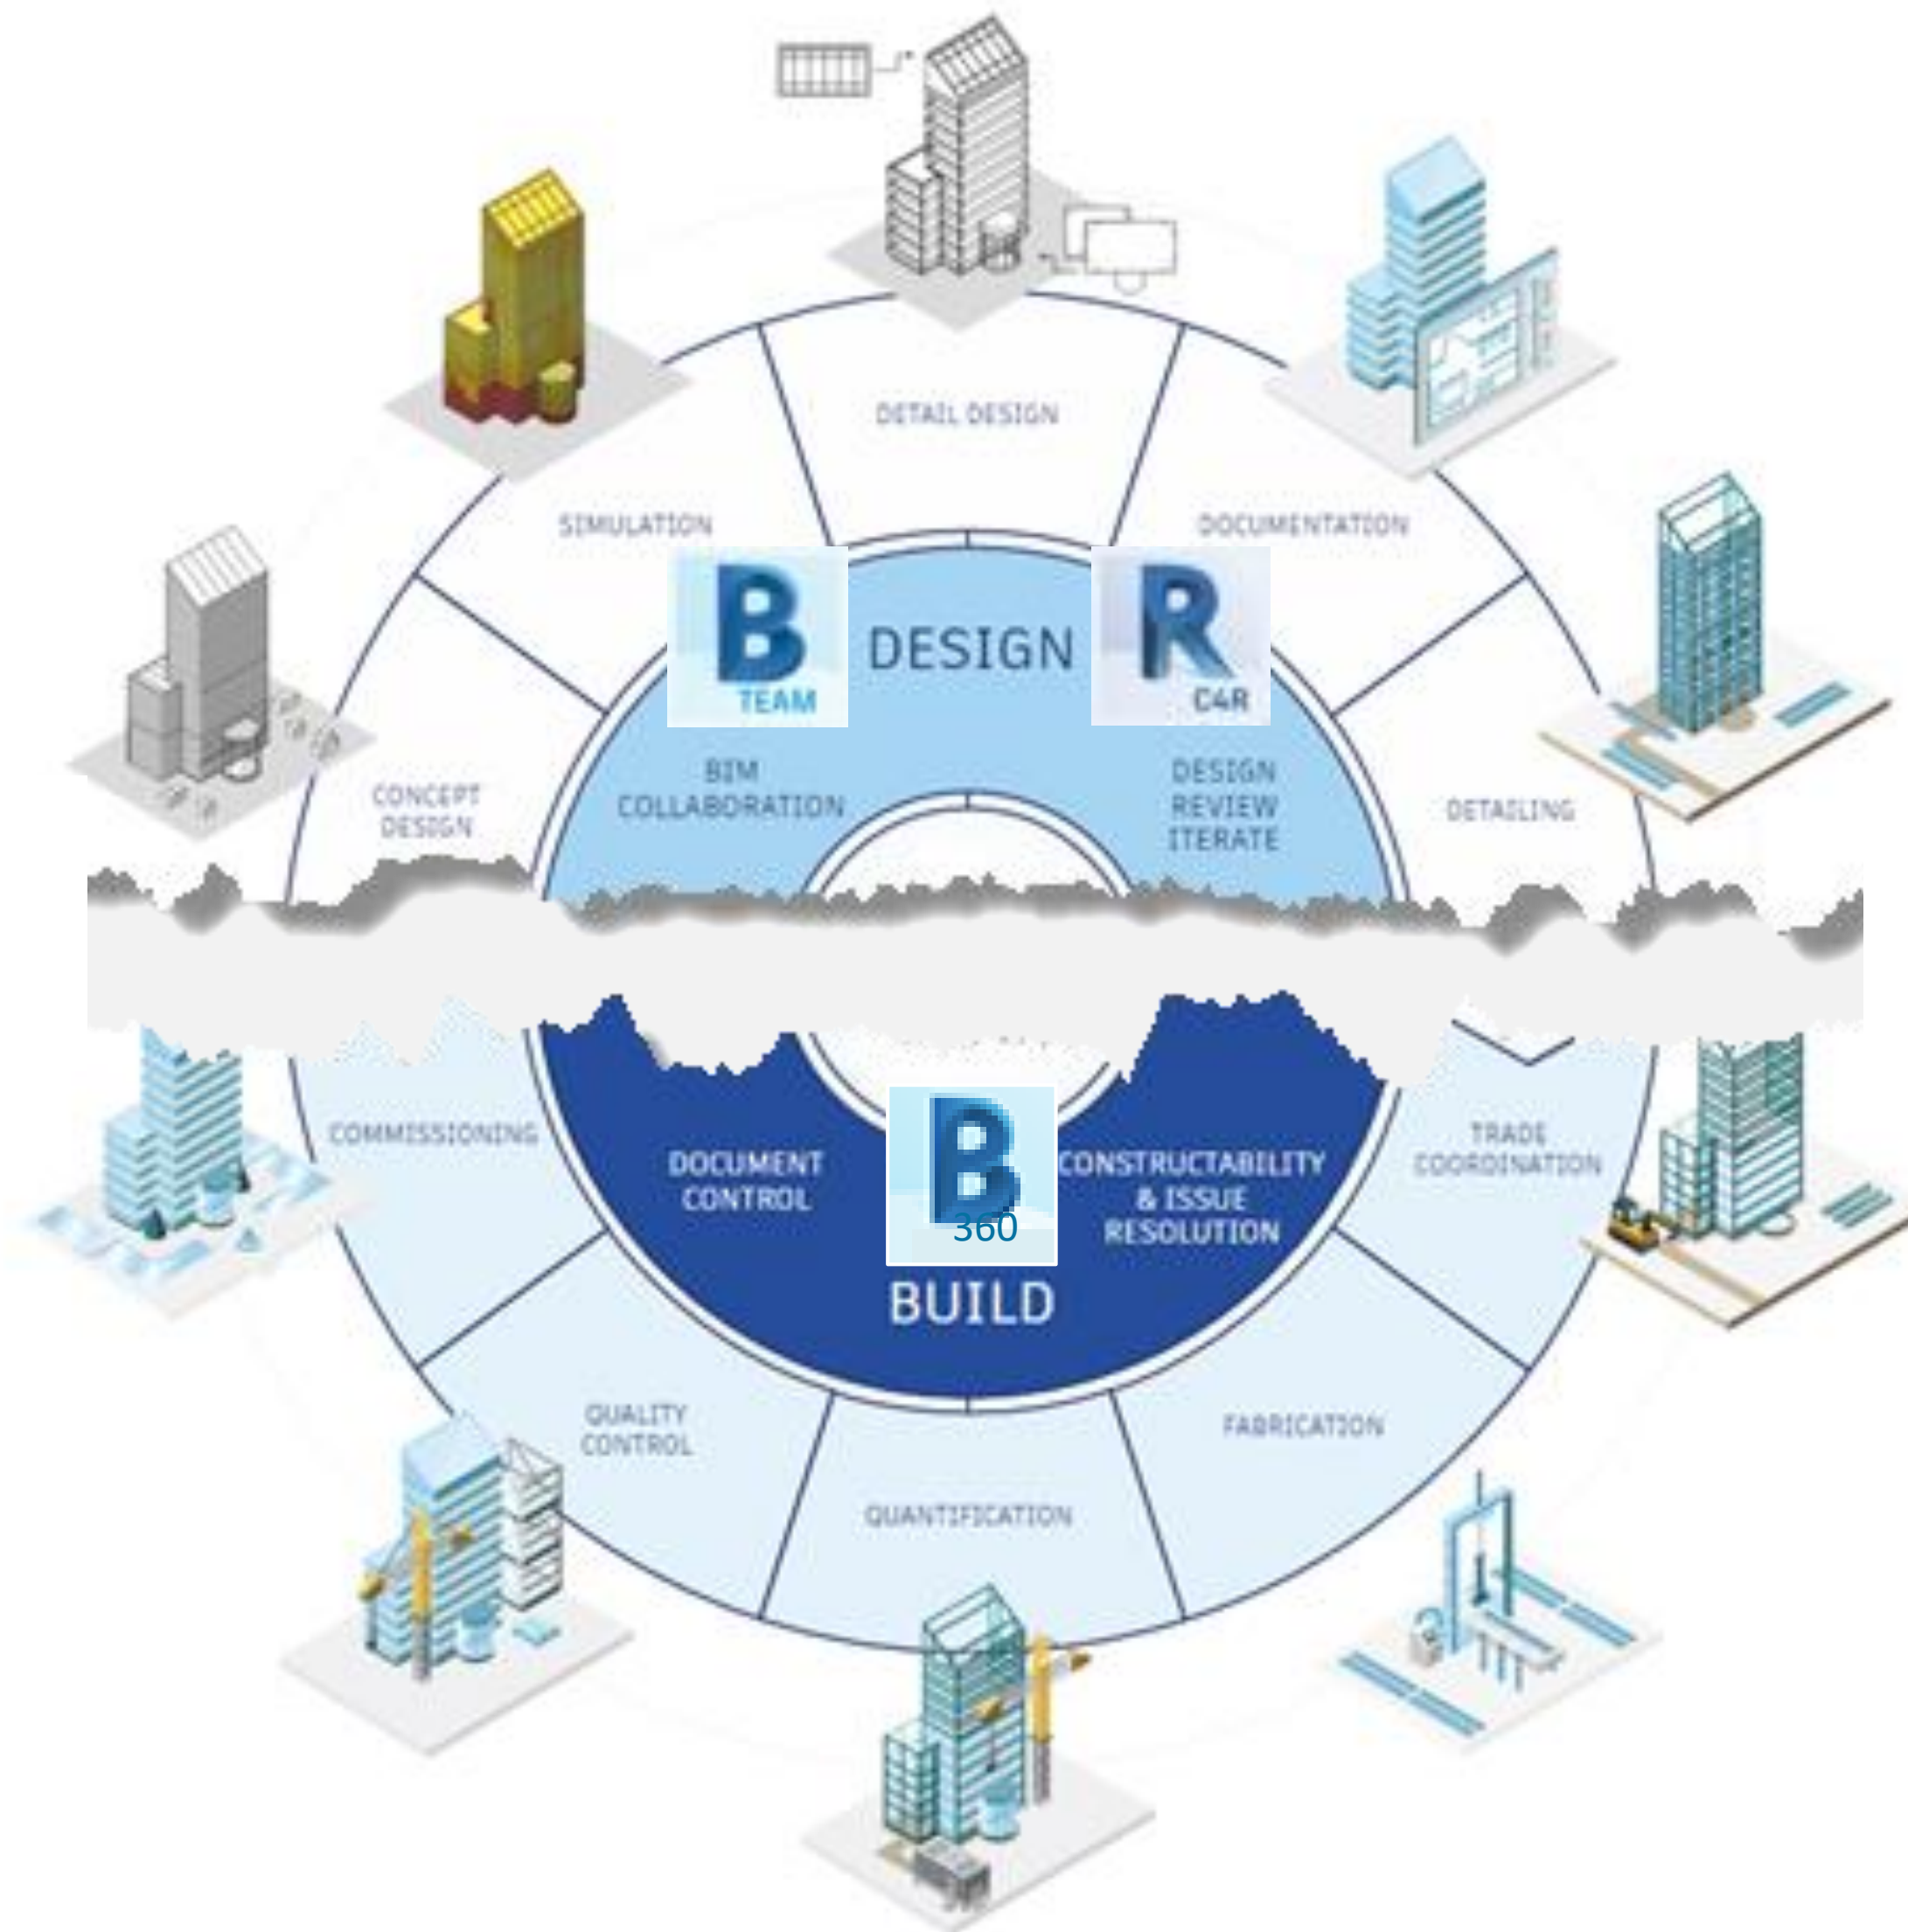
DETAIL DESIGN

SIMULATION

DOCUMENTATION

B
TEAM

DESIGN

R
C4R

BIM COLLABORATION

DESIGN REVIEW ITERATE

CONCEPT DESIGN

DETAILING

COMMISSIONING

DOCUMENT CONTROL

B
360

CONSTRUCTABILITY & ISSUE RESOLUTION

TRADE COORDINATION

BUILD

QUALITY CONTROL

FABRICATION

QUANTIFICATION